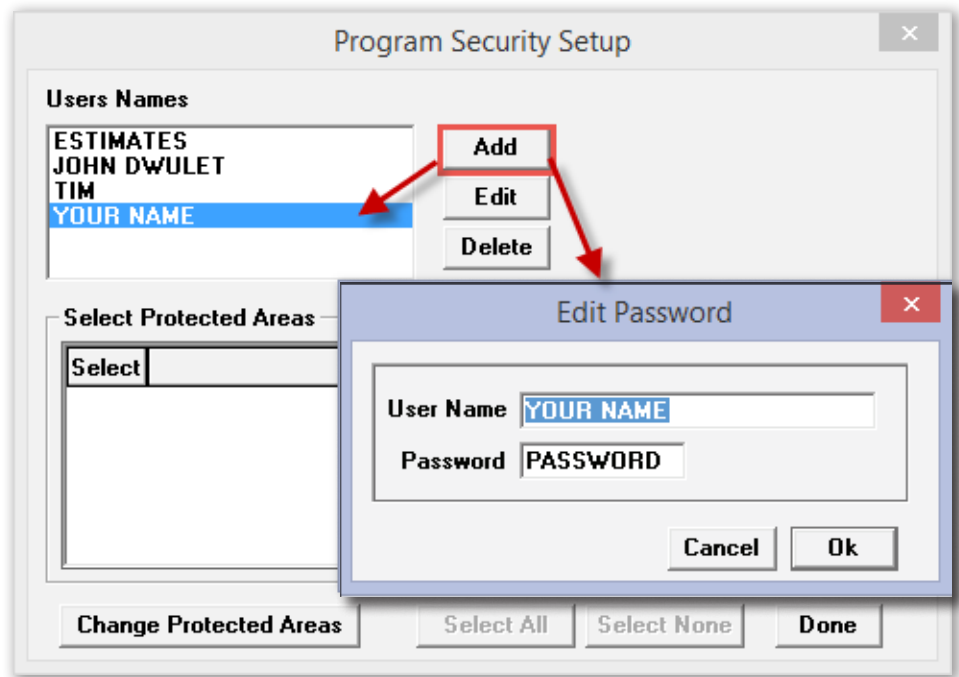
Program Security Setup

Users Names

ESTIMATES
JOHN DWULET
TIM
YOUR NAME

Add

Edit

Delete

Select Protected Areas

Select

Edit Password

User Name YOUR NAME

Password PASSWORD

Cancel

Ok

Change Protected Areas

Select All

Select None

Done